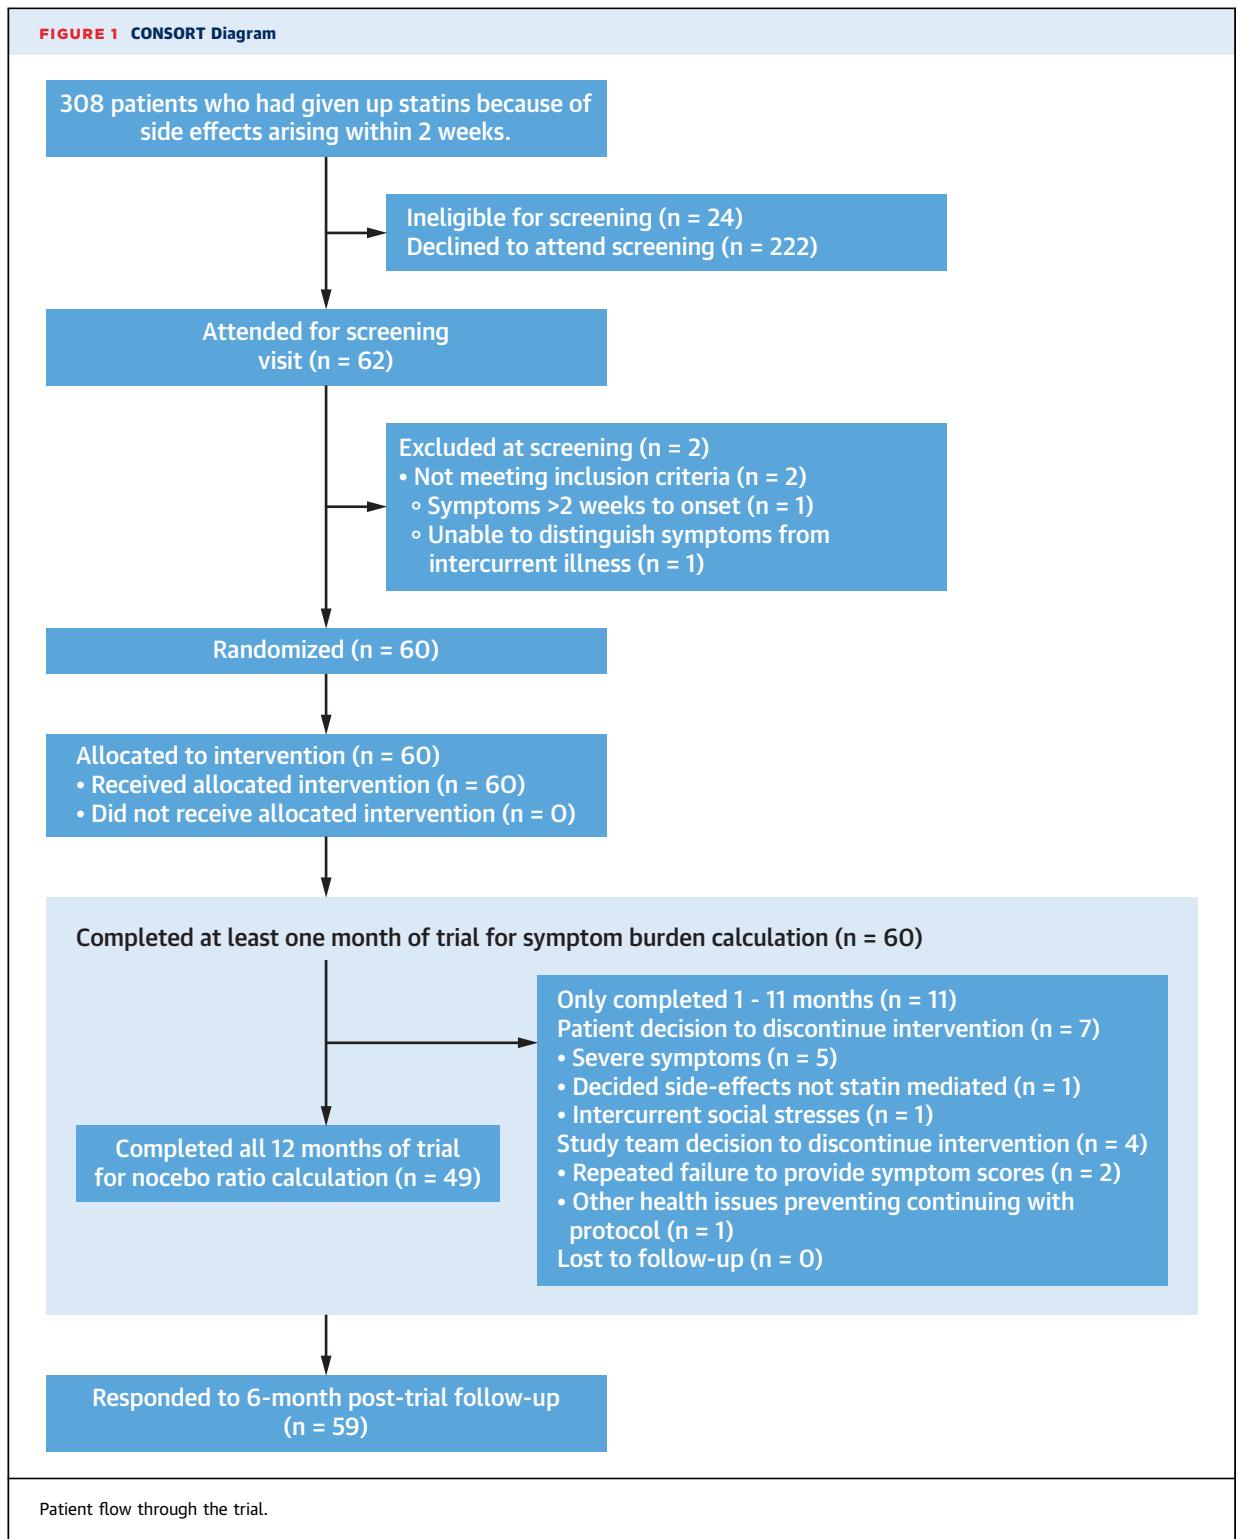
FIGURE 1 CONSORT Diagram

308 patients who had given up statins because of side effects arising within 2 weeks.

Ineligible for screening (n = 24)
Declined to attend screening (n = 222)

Attended for screening visit (n = 62)

Excluded at screening (n = 2)
• Not meeting inclusion criteria (n = 2)
∘ Symptoms >2 weeks to onset (n = 1)
∘ Unable to distinguish symptoms from intercurrent illness (n = 1)

Randomized (n = 60)

Allocated to intervention (n = 60)
• Received allocated intervention (n = 60)
• Did not receive allocated intervention (n = 0)

Completed at least one month of trial for symptom burden calculation (n = 60)

Only completed 1 - 11 months (n = 11)
Patient decision to discontinue intervention (n = 7)
• Severe symptoms (n = 5)
• Decided side-effects not statin mediated (n = 1)
• Intercurrent social stresses (n = 1)
Study team decision to discontinue intervention (n = 4)
• Repeated failure to provide symptom scores (n = 2)
• Other health issues preventing continuing with protocol (n = 1)
Lost to follow-up (n = 0)

Completed all 12 months of trial for nocebo ratio calculation (n = 49)

Responded to 6-month post-trial follow-up (n = 59)

Patient flow through the trial.